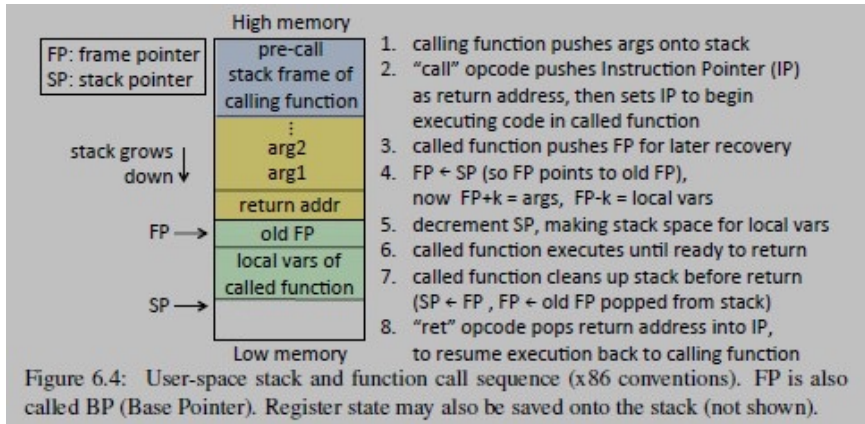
FP: frame pointer
SP: stack pointer

High memory

pre-call stack frame of calling function

⋮
arg2
arg1

return addr

old FP

local vars of called function

Low memory

stack grows down ↓

FP ⟶

SP ⟶

1. calling function pushes args onto stack
2. "call" opcode pushes Instruction Pointer (IP) as return address, then sets IP to begin executing code in called function
3. called function pushes FP for later recovery
4. FP ← SP (so FP points to old FP), now FP+k = args, FP-k = local vars
5. decrement SP, making stack space for local vars
6. called function executes until ready to return
7. called function cleans up stack before return (SP ← FP , FP ← old FP popped from stack)
8. "ret" opcode pops return address into IP, to resume execution back to calling function

Figure 6.4: User-space stack and function call sequence (x86 conventions). FP is also called BP (Base Pointer). Register state may also be saved onto the stack (not shown).